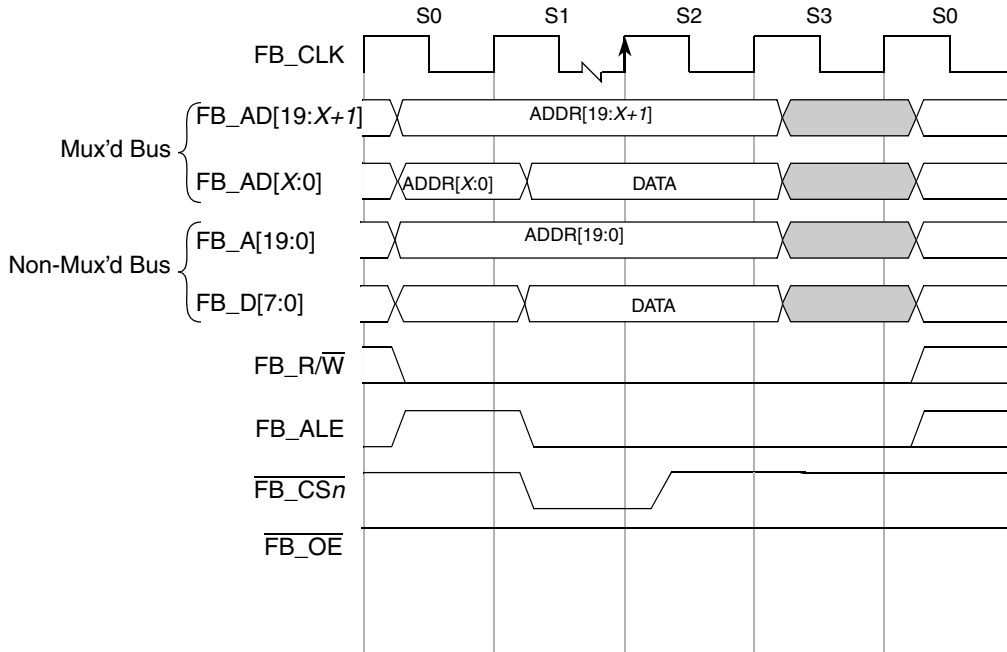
S0 S1 S2 S3 S0

FB_CLK

Mux'd Bus

FB_AD[19:*X*+1]

ADDR[19:*X*+1]

FB_AD[*X*:0]

ADDR[*X*:0]

DATA

Non-Mux'd Bus

FB_A[19:0]

ADDR[19:0]

FB_D[7:0]

DATA

FB_R/$\overline{W}$

FB_ALE

$\overline{FB\_CSn}$

$\overline{FB\_OE}$